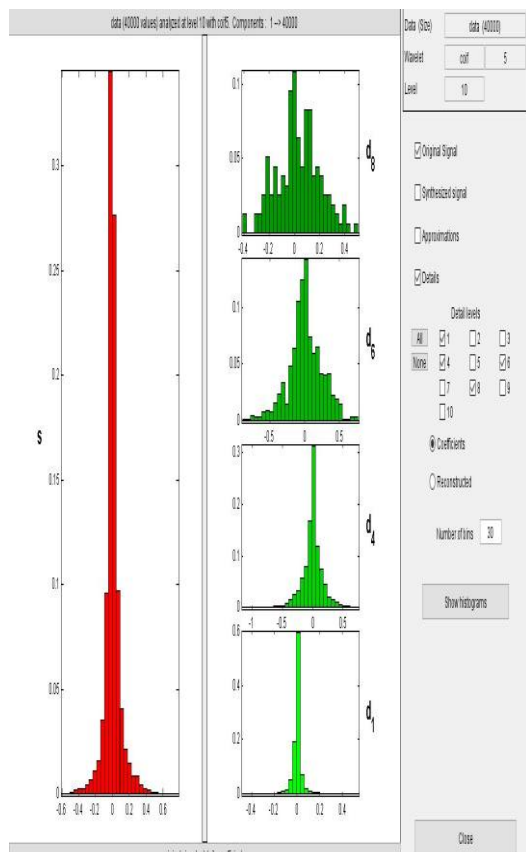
data (40000 values) analyzed at level 10 with coif5. Components : 1 --> 40000

0.3
0.25
0.2
s
0.15
0.1
0.05
0
-0.6 -0.4 -0.2 0 0.2 0.4 0.6

0.1
0.05
0
-0.4 -0.2 0 0.2 0.4
$d_8$

0.1
0.05
0
-0.5 0 0.5
$d_6$

0.3
0.2
0.1
0
-1 -0.5 0 0.5
$d_4$

0.6
0.4
0.2
0
-0.4 -0.2 0 0.2 0.4
$d_1$

Data (Size) data (40000)
Wavelet coif 5
Level 10

☑ Original Signal
☐ Synthesized signal
☐ Approximations
☑ Details

Detail levels
All ☑1 ☐2 ☐3
None ☑4 ☐5 ☑6
☐7 ☑8 ☐9
☐10

◉ Coefficients
○ Reconstructed

Number of bins 30

Show histograms

Close